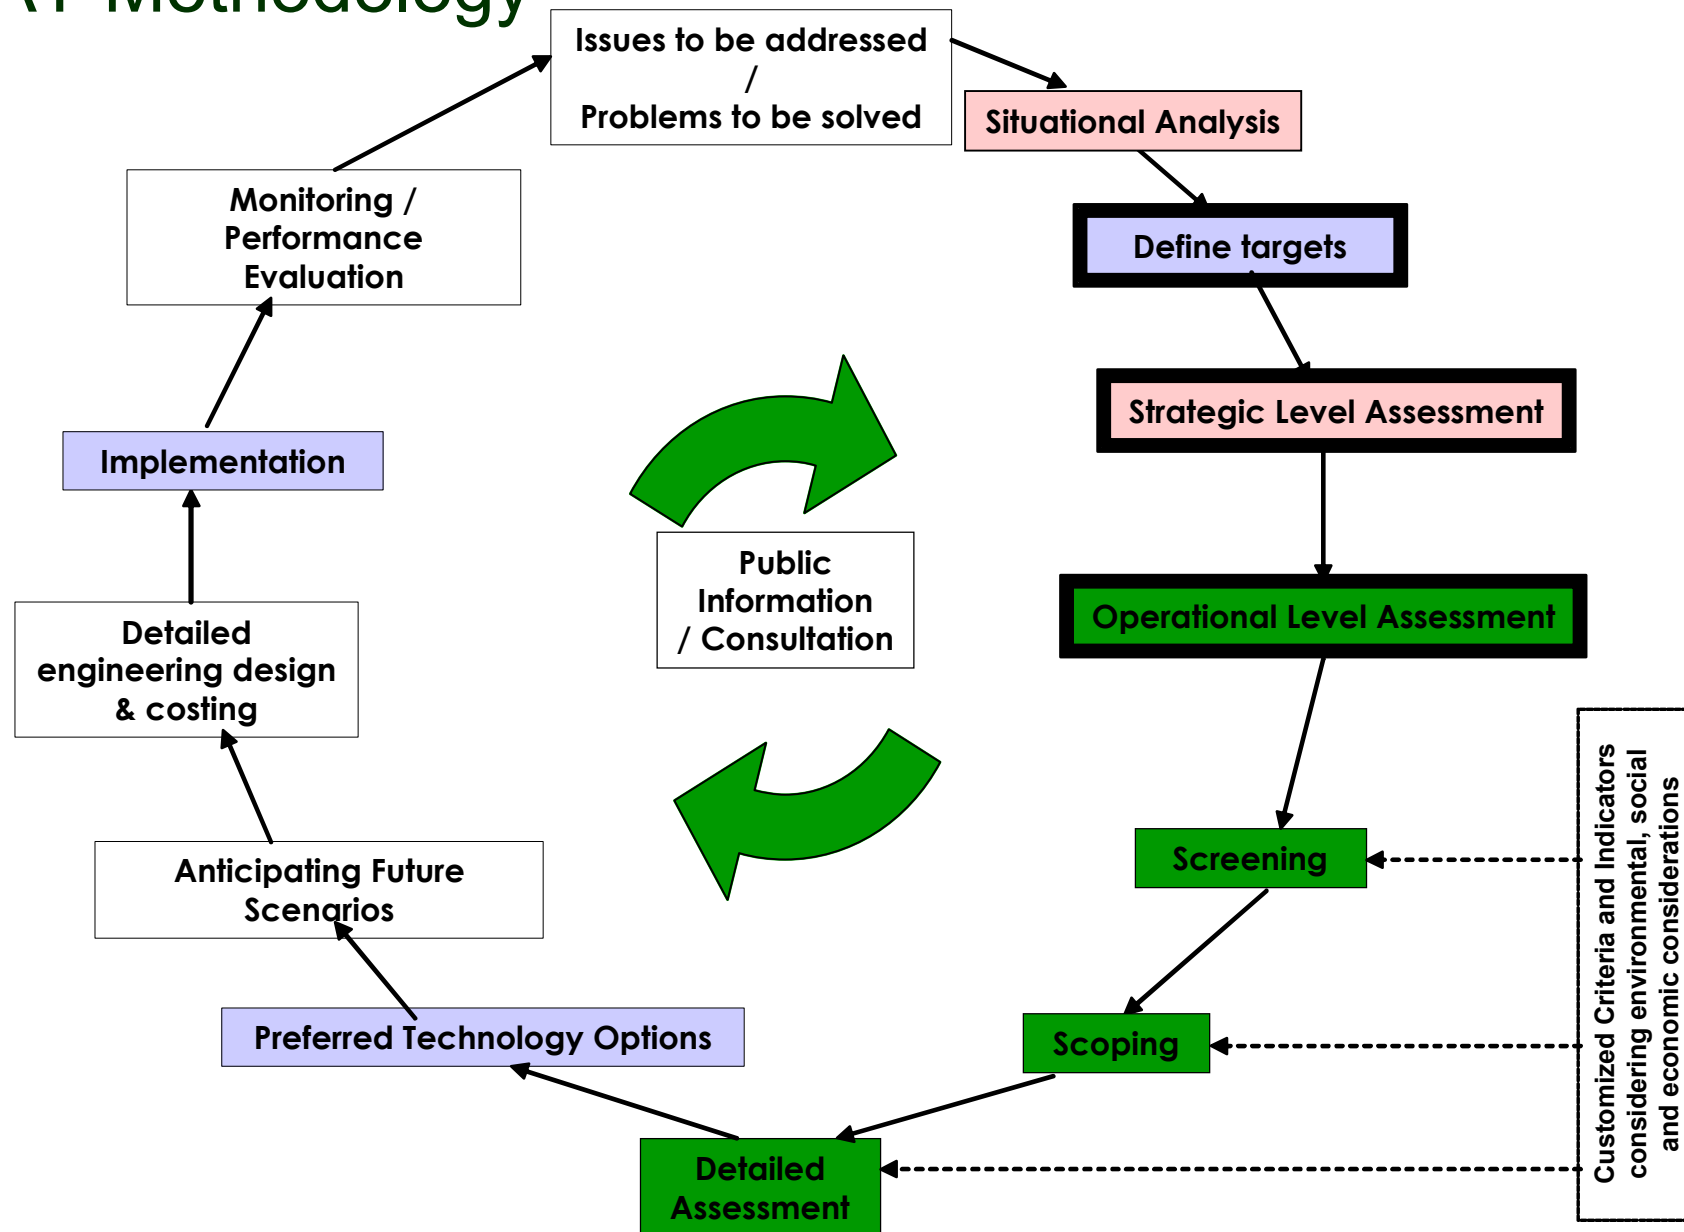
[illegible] Methodology

Issues to be addressed / Problems to be solved

Situational Analysis

Define targets

Strategic Level Assessment

Operational Level Assessment

Screening

Scoping

Detailed Assessment

Customized Criteria and Indicators considering environmental, social and economic considerations

Preferred Technology Options

Anticipating Future Scenarios

Detailed engineering design & costing

Implementation

Monitoring / Performance Evaluation

Public Information / Consultation